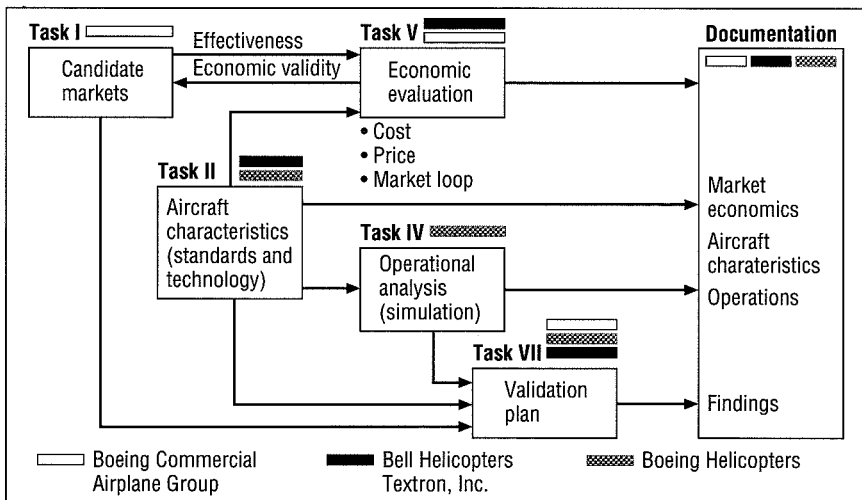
Task I

Candidate markets

Effectiveness

Economic validity

Task V

Economic evaluation

• Cost
• Price
• Market loop

Task II

Aircraft characteristics (standards and technology)

Task IV

Operational analysis (simulation)

Task VII

Validation plan

Documentation

Market economics

Aircraft charateristics

Operations

Findings

Boeing Commercial Airplane Group

Bell Helicopters Textron, Inc.

Boeing Helicopters